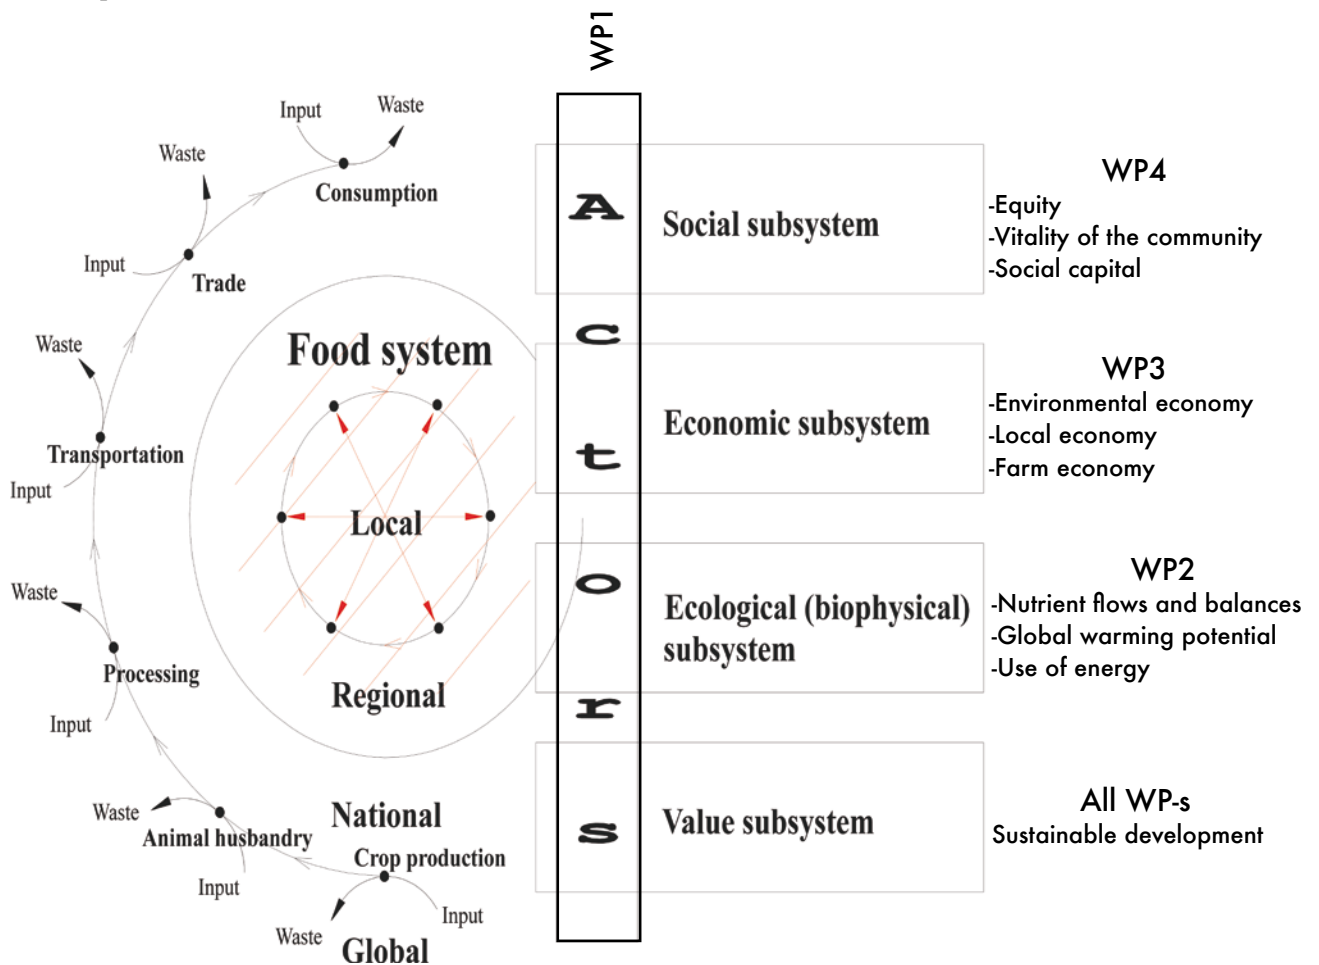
Input
Waste
Waste
Consumption
Input
Trade
Food system
Waste
Transportation
Input
Local
Waste
Processing
Input
Regional
Waste
Animal husbandry
National
Crop production
Input
Input
Waste
Global

WP1
Actors

Social subsystem
WP4
-Equity
-Vitality of the community
-Social capital

Economic subsystem
WP3
-Environmental economy
-Local economy
-Farm economy

Ecological (biophysical) subsystem
WP2
-Nutrient flows and balances
-Global warming potential
-Use of energy

Value subsystem
All WP-s
Sustainable development